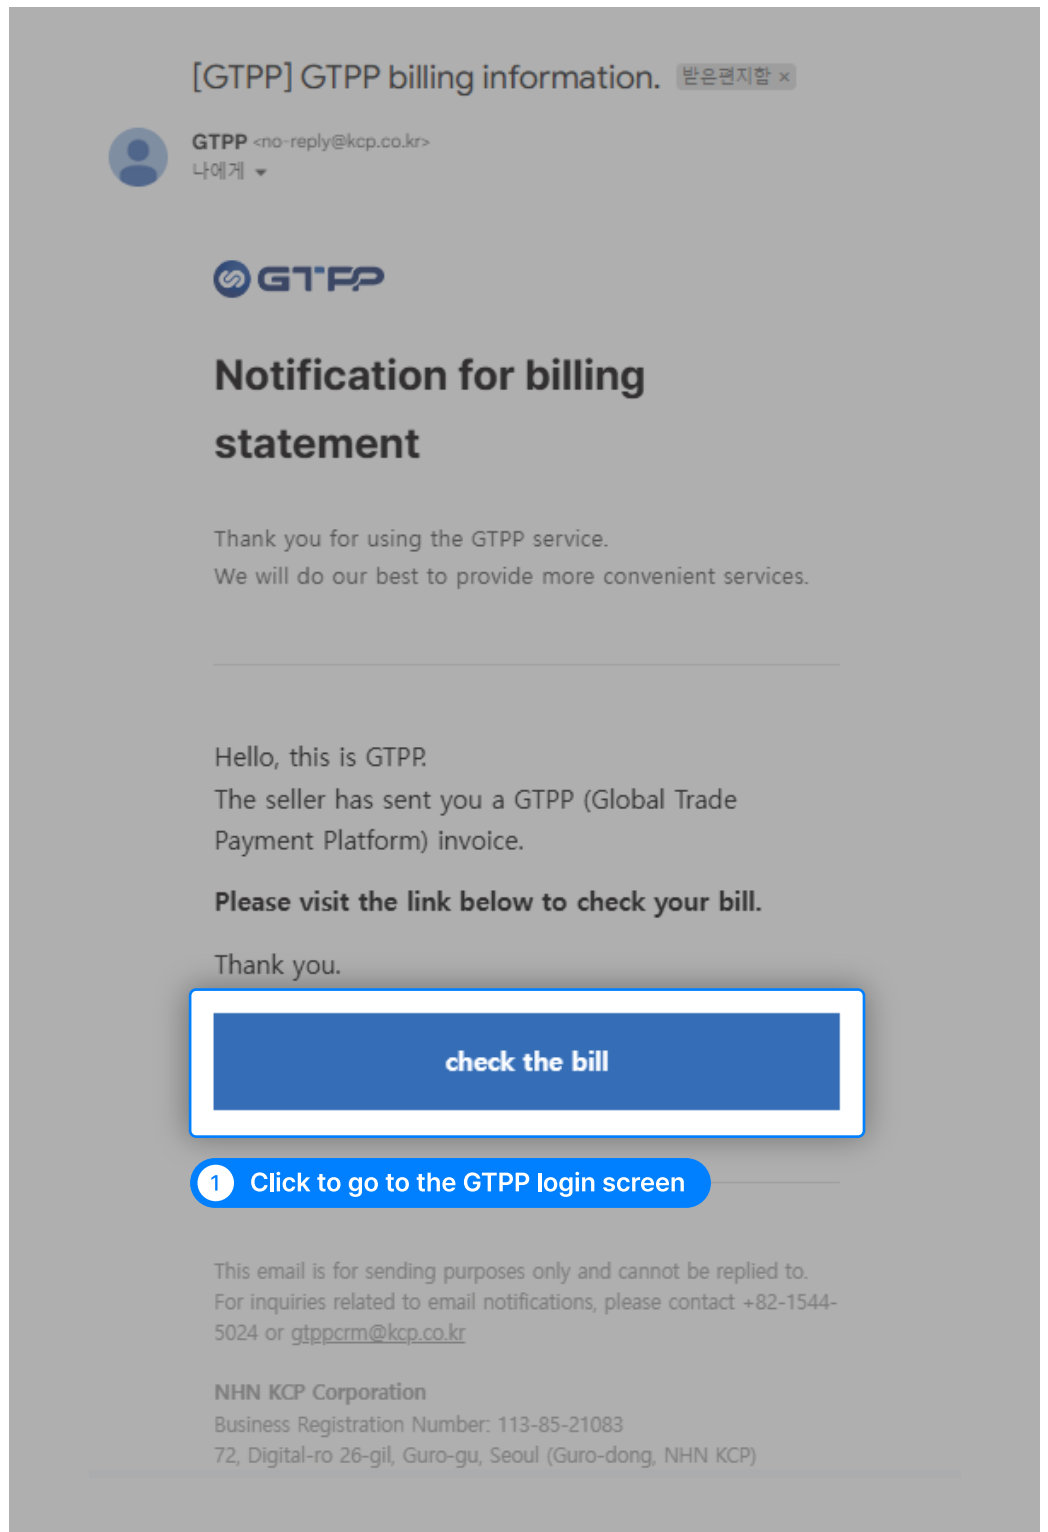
[GTPP] GTPP billing information. 받은편지함 ×

GTPP <no-reply@kcp.co.kr>
나에게

GTPP

Notification for billing statement

Thank you for using the GTPP service.
We will do our best to provide more convenient services.

Hello, this is GTPP.
The seller has sent you a GTPP (Global Trade Payment Platform) invoice.

Please visit the link below to check your bill.

Thank you.

check the bill

1 Click to go to the GTPP login screen

This email is for sending purposes only and cannot be replied to.
For inquiries related to email notifications, please contact +82-1544-5024 or gtppcrm@kcp.co.kr

NHN KCP Corporation
Business Registration Number: 113-85-21083
72, Digital-ro 26-gil, Guro-gu, Seoul (Guro-dong, NHN KCP)